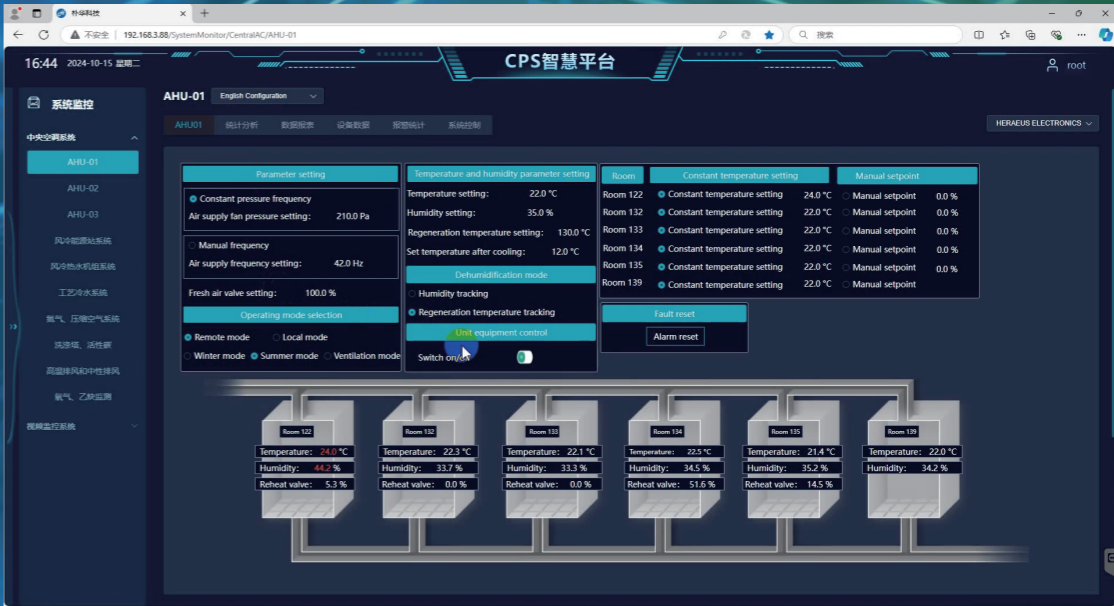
朴华科技
不安全 | 192.168.3.88/SystemMonitor/CentralAC/AHU-01
搜索

16:44 2024-10-15 星期二
CPS智慧平台
root

系统监控
中央空调系统
AHU-01
AHU-02
AHU-03
风冷能源站系统
风冷热水机组系统
工艺冷水系统
氮气、压缩空气系统
洗涤塔、活性碳
高温排风和中性排风
氨气、乙炔监测
视频监控系统

AHU-01 English Configuration
AHU01 统计分析 数据报表 设备数据 报警统计 系统控制
HERAEUS ELECTRONICS

Parameter setting
Constant pressure frequency
Air supply fan pressure setting: 210.0 Pa
Manual frequency
Air supply frequency setting: 42.0 Hz
Fresh air valve setting: 100.0 %
Operating mode selection
Remote mode Local mode
Winter mode Summer mode Ventilation mode

Temperature and humidity parameter setting
Temperature setting: 22.0 °C
Humidity setting: 35.0 %
Regeneration temperature setting: 130.0 °C
Set temperature after cooling: 12.0 °C
Dehumidification mode
Humidity tracking
Regeneration temperature tracking
Unit equipment control
Switch on/off

| Room | Constant temperature setting | | Manual setpoint | |
|---|---|---|---|---|
| Room 122 | Constant temperature setting | 24.0 °C | Manual setpoint | 0.0 % |
| Room 132 | Constant temperature setting | 22.0 °C | Manual setpoint | 0.0 % |
| Room 133 | Constant temperature setting | 22.0 °C | Manual setpoint | 0.0 % |
| Room 134 | Constant temperature setting | 22.0 °C | Manual setpoint | 0.0 % |
| Room 135 | Constant temperature setting | 22.0 °C | Manual setpoint | 0.0 % |
| Room 139 | Constant temperature setting | 22.0 °C | Manual setpoint | 0.0 % |

Fault reset
Alarm reset

Room 122
Temperature: 24.0 °C
Humidity: 44.2 %
Reheat valve: 5.3 %

Room 132
Temperature: 22.3 °C
Humidity: 33.7 %
Reheat valve: 0.0 %

Room 133
Temperature: 22.1 °C
Humidity: 33.3 %
Reheat valve: 0.0 %

Room 134
Temperature: 22.5 °C
Humidity: 34.5 %
Reheat valve: 51.6 %

Room 135
Temperature: 21.4 °C
Humidity: 35.2 %
Reheat valve: 14.5 %

Room 139
Temperature: 22.0 °C
Humidity: 34.2 %